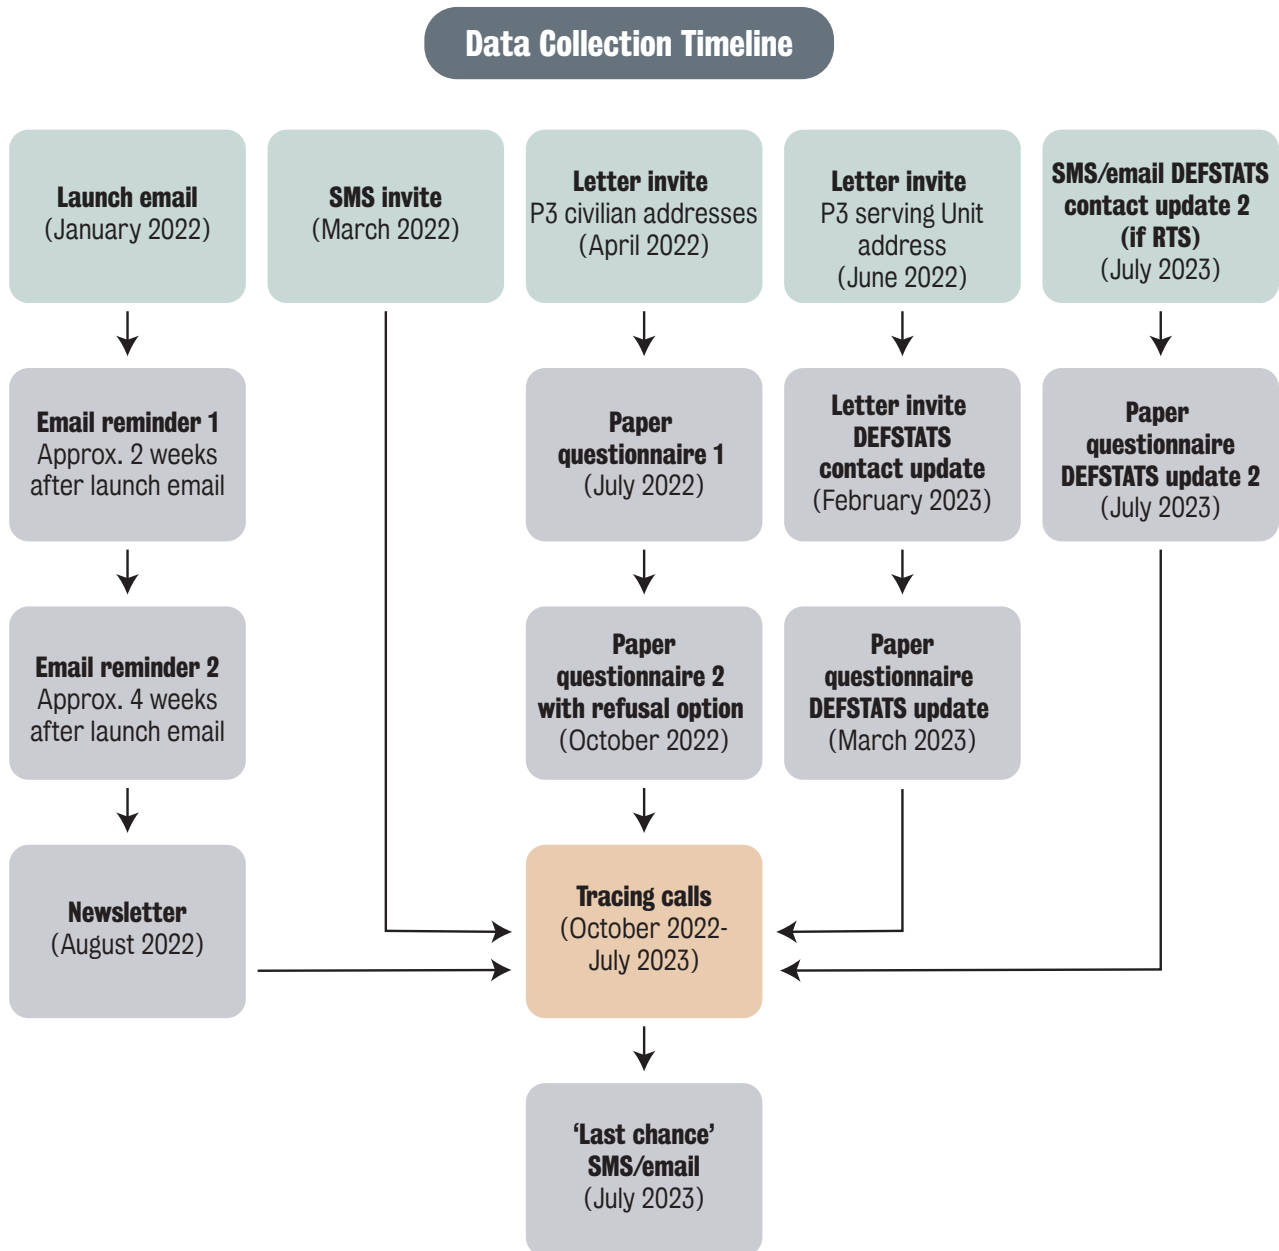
Data Collection Timeline

Launch email
(January 2022)

Email reminder 1
Approx. 2 weeks after launch email

Email reminder 2
Approx. 4 weeks after launch email

Newsletter
(August 2022)

SMS invite
(March 2022)

Letter invite
P3 civilian addresses
(April 2022)

Paper questionnaire 1
(July 2022)

Paper questionnaire 2 with refusal option
(October 2022)

Letter invite
P3 serving Unit address
(June 2022)

Letter invite
DEFSTATS contact update
(February 2023)

Paper questionnaire DEFSTATS update
(March 2023)

SMS/email DEFSTATS contact update 2
(if RTS)
(July 2023)

Paper questionnaire DEFSTATS update 2
(July 2023)

Tracing calls
(October 2022-July 2023)

'Last chance' SMS/email
(July 2023)